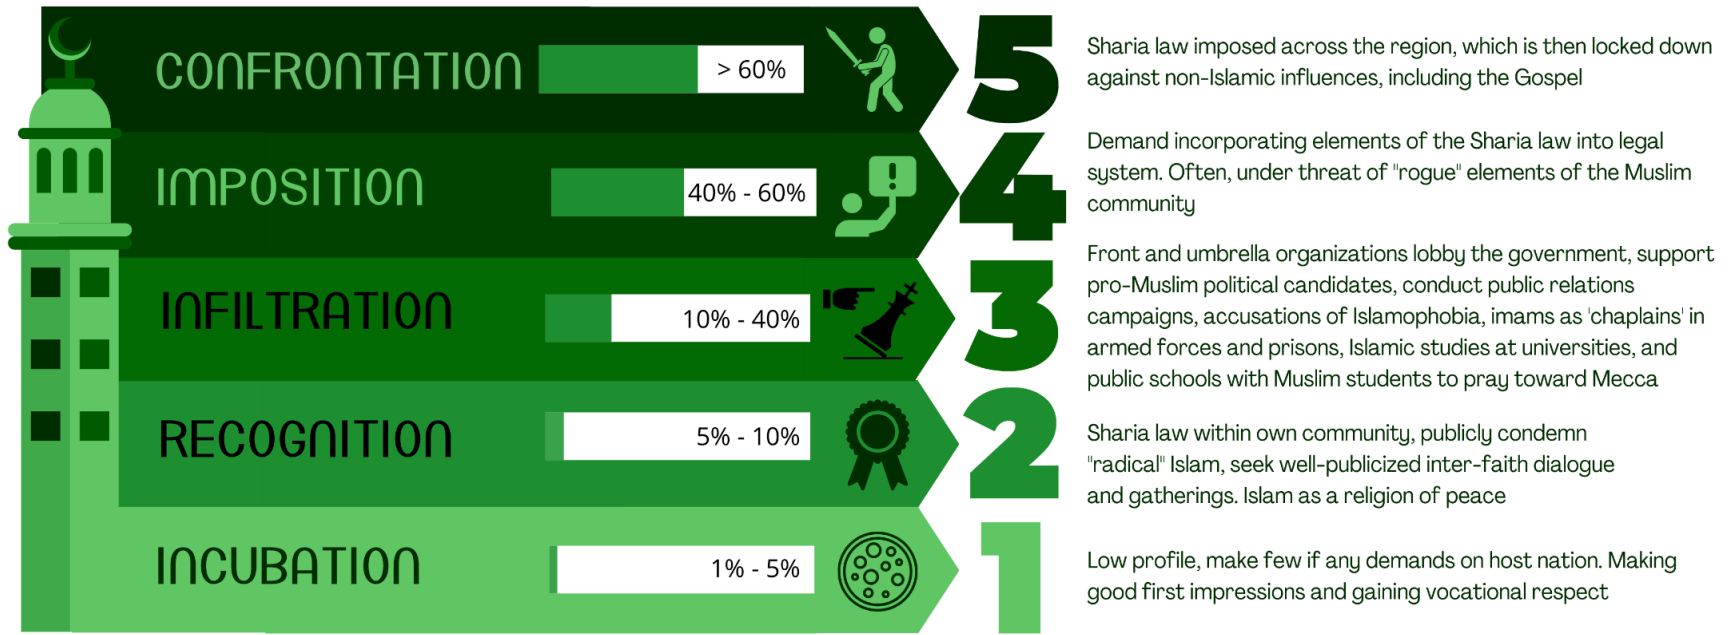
CONFRONTATION > 60% 5
Sharia law imposed across the region, which is then locked down against non-Islamic influences, including the Gospel

IMPOSITION 40% - 60% 4
Demand incorporating elements of the Sharia law into legal system. Often, under threat of "rogue" elements of the Muslim community

INFILTRATION 10% - 40% 3
Front and umbrella organizations lobby the government, support pro-Muslim political candidates, conduct public relations campaigns, accusations of Islamophobia, imams as 'chaplains' in armed forces and prisons, Islamic studies at universities, and public schools with Muslim students to pray toward Mecca

RECOGNITION 5% - 10% 2
Sharia law within own community, publicly condemn "radical" Islam, seek well-publicized inter-faith dialogue and gatherings. Islam as a religion of peace

INCUBATION 1% - 5% 1
Low profile, make few if any demands on host nation. Making good first impressions and gaining vocational respect